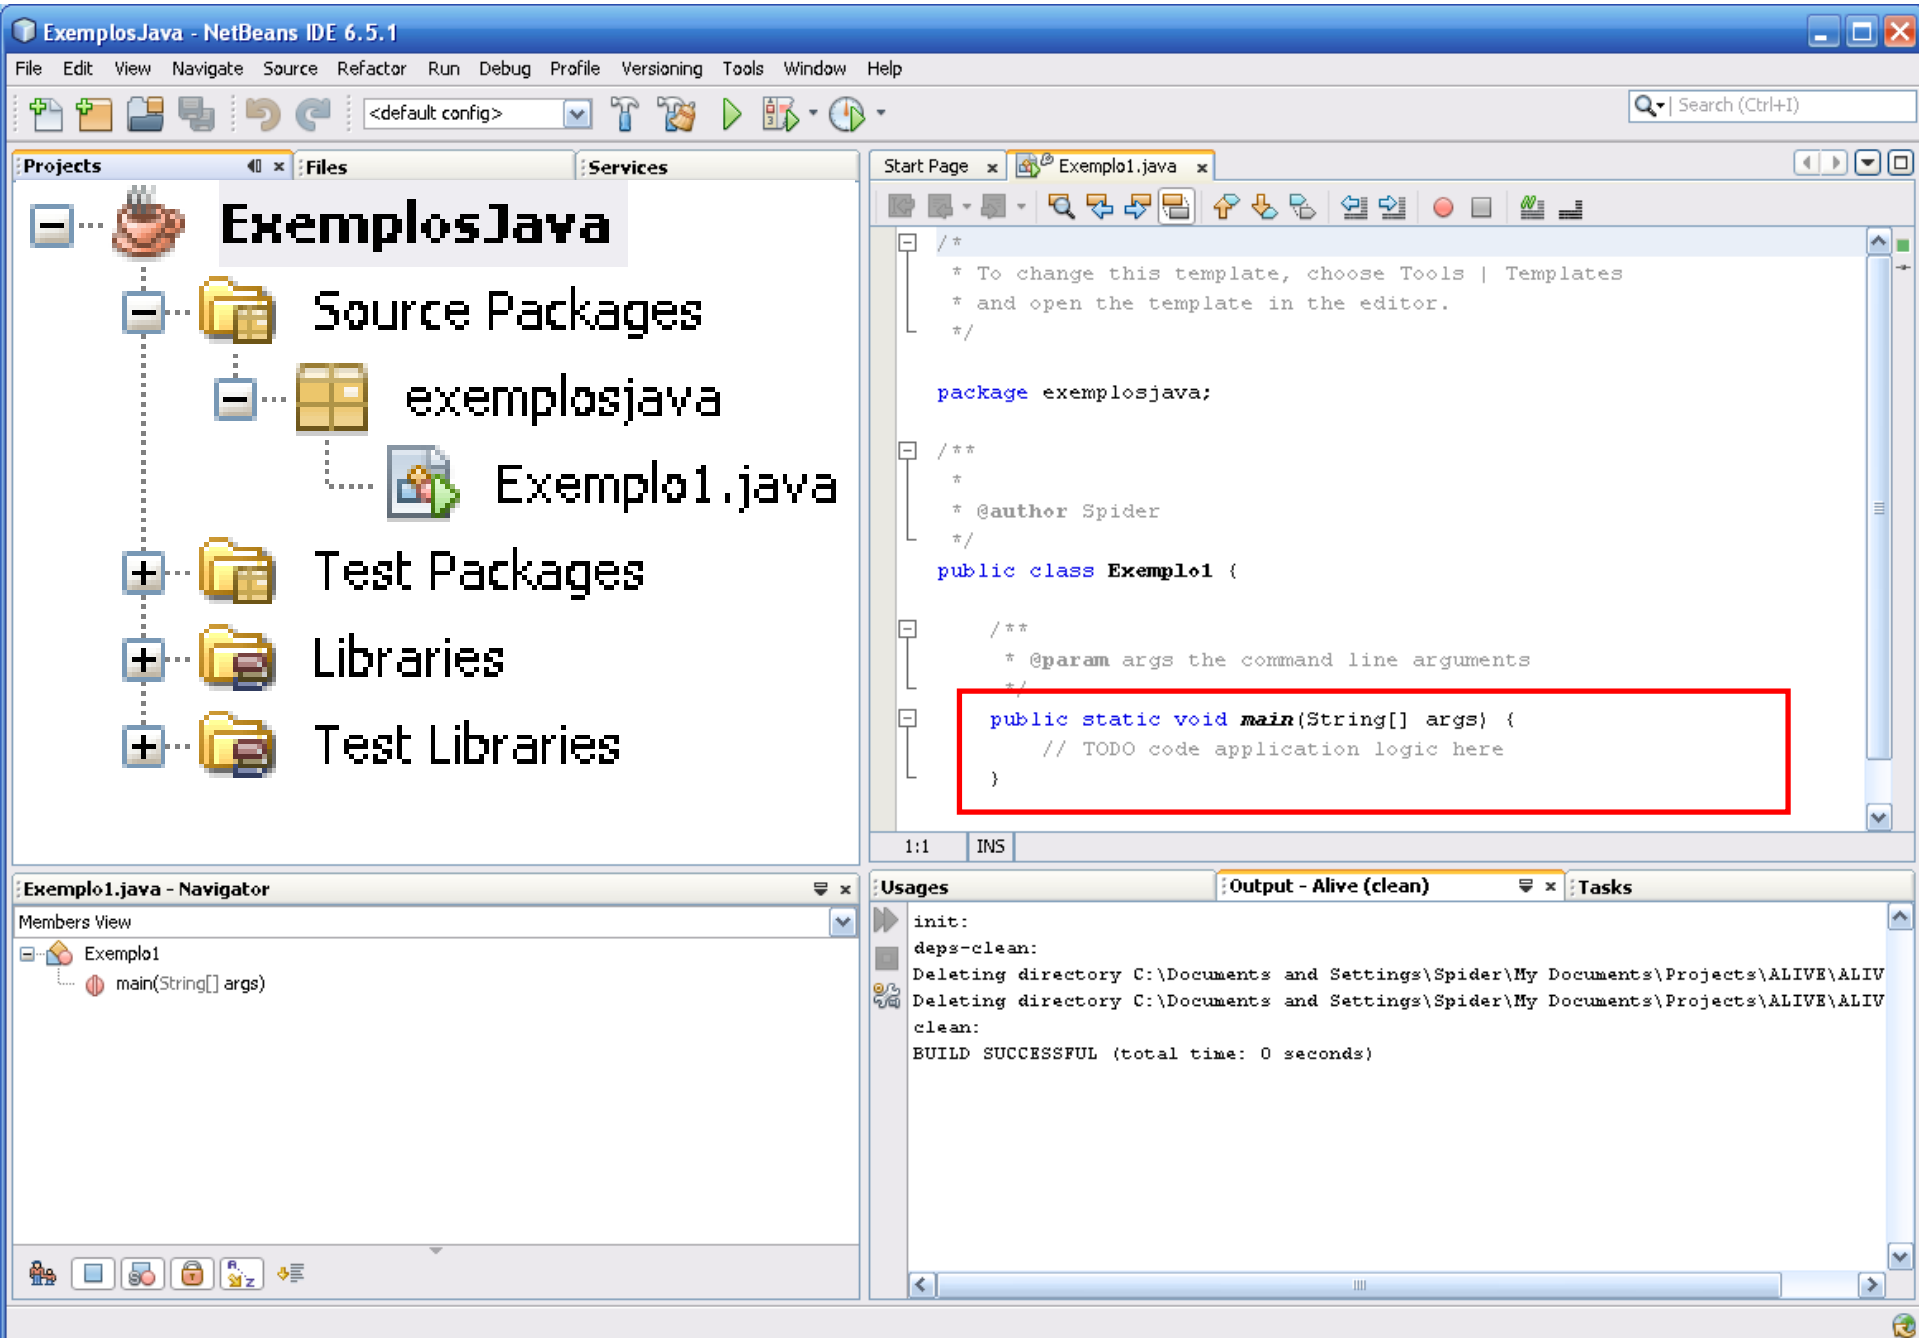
ExemplosJava - NetBeans IDE 6.5.1

File Edit View Navigate Source Refactor Run Debug Profile Versioning Tools Window Help

<default config>

Search (Ctrl+I)

Projects Files Services

ExemplosJava
Source Packages
exemplosjava
Exemplo1.java
Test Packages
Libraries
Test Libraries

Start Page Exemplo1.java

/*
* To change this template, choose Tools | Templates
* and open the template in the editor.
*/

package exemplosjava;

/**
*
* @author Spider
*/
public class Exemplo1 {

/**
* @param args the command line arguments
*/
public static void main(String[] args) {
// TODO code application logic here
}

1:1 INS

Exemplo1.java - Navigator

Members View

Exemplo1
main(String[] args)

Usages Output - Alive (clean) Tasks

init:
deps-clean:
Deleting directory C:\Documents and Settings\Spider\My Documents\Projects\ALIVE\ALIV
Deleting directory C:\Documents and Settings\Spider\My Documents\Projects\ALIVE\ALIV
clean:
BUILD SUCCESSFUL (total time: 0 seconds)